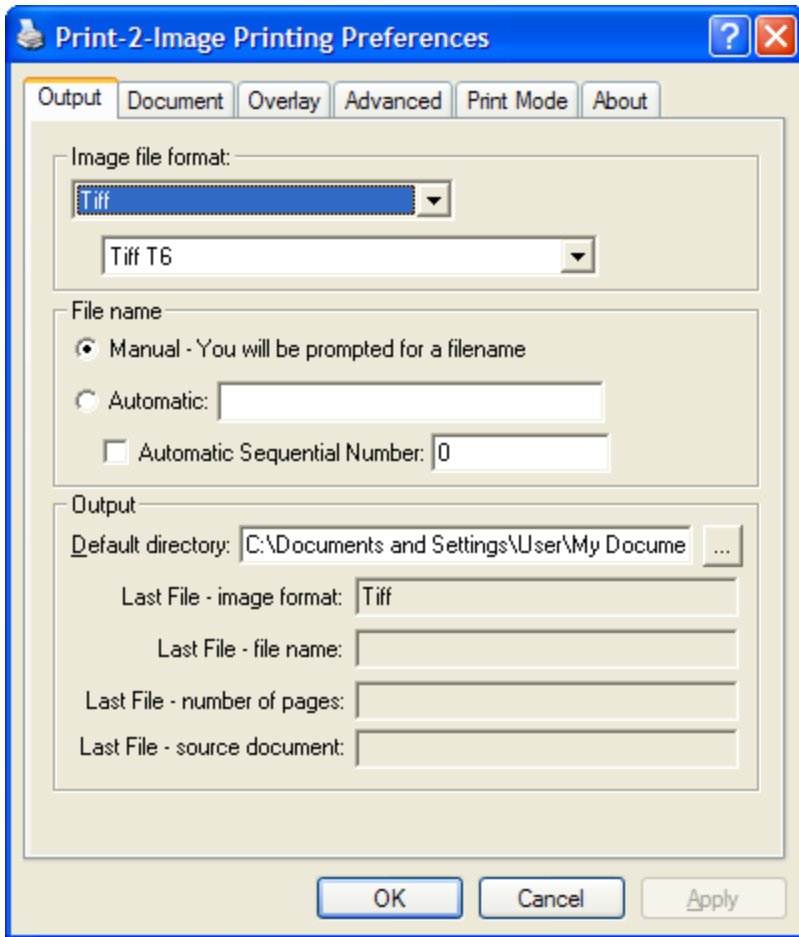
Print-2-Image Printing Preferences

?

Output | Document | Overlay | Advanced | Print Mode | About

Image file format:
Tiff
Tiff T6

File name
Manual - You will be prompted for a filename
Automatic:
Automatic Sequential Number: 0

Output
Default directory: C:\Documents and Settings\User\My Docume ...
Last File - image format: Tiff
Last File - file name:
Last File - number of pages:
Last File - source document:

OK | Cancel | Apply